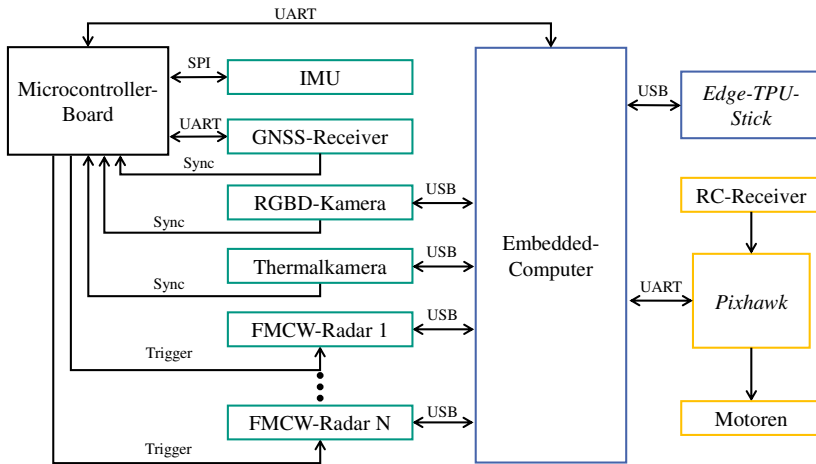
UART

Microcontroller-Board

SPI

IMU

UART

GNSS-Receiver

Sync

RGBD-Kamera

USB

Sync

Thermalkamera

USB

Sync

FMCW-Radar 1

USB

Trigger

FMCW-Radar N

USB

Trigger

Embedded-Computer

USB

Edge-TPU-Stick

RC-Receiver

UART

Pixhawk

Motoren